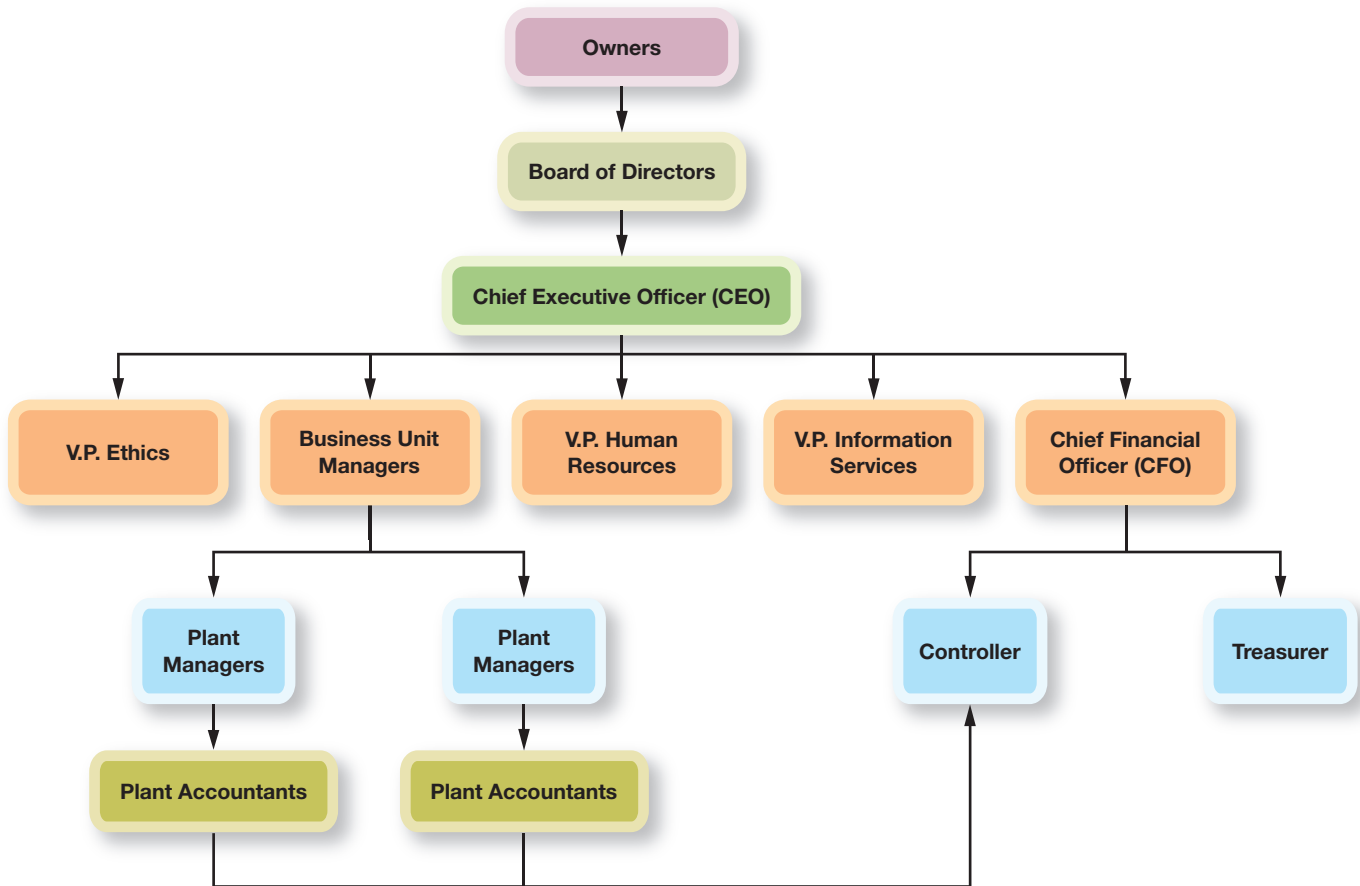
Owners

Board of Directors

Chief Executive Officer (CEO)

V.P. Ethics

Business Unit Managers

V.P. Human Resources

V.P. Information Services

Chief Financial Officer (CFO)

Plant Managers

Plant Managers

Controller

Treasurer

Plant Accountants

Plant Accountants